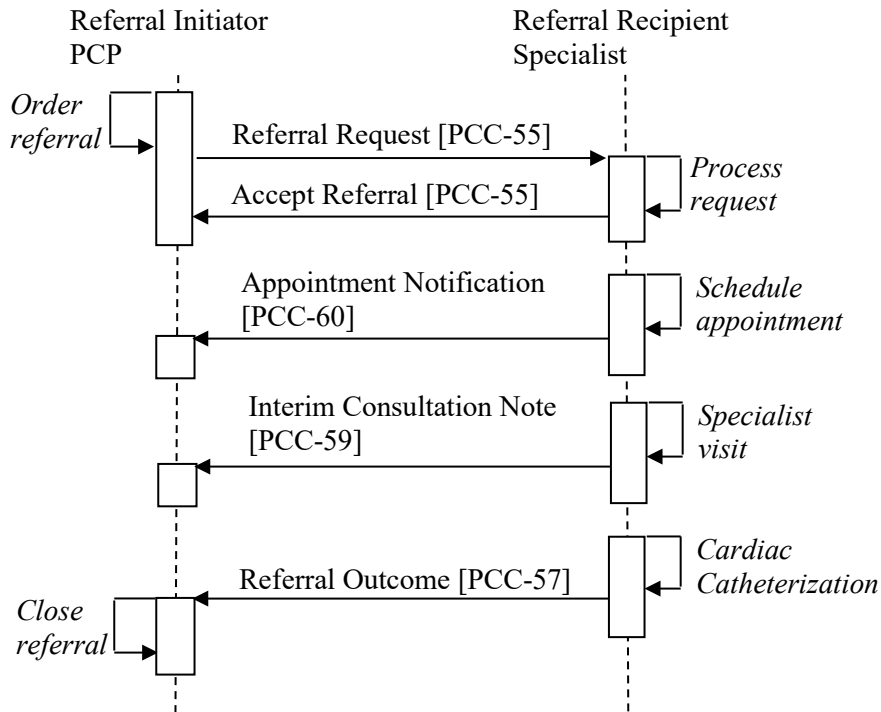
Referral Initiator
PCP

Referral Recipient
Specialist

*Order referral*

Referral Request [PCC-55]

*Process request*

Accept Referral [PCC-55]

Appointment Notification [PCC-60]

*Schedule appointment*

Interim Consultation Note [PCC-59]

*Specialist visit*

*Cardiac Catheterization*

Referral Outcome [PCC-57]

*Close referral*